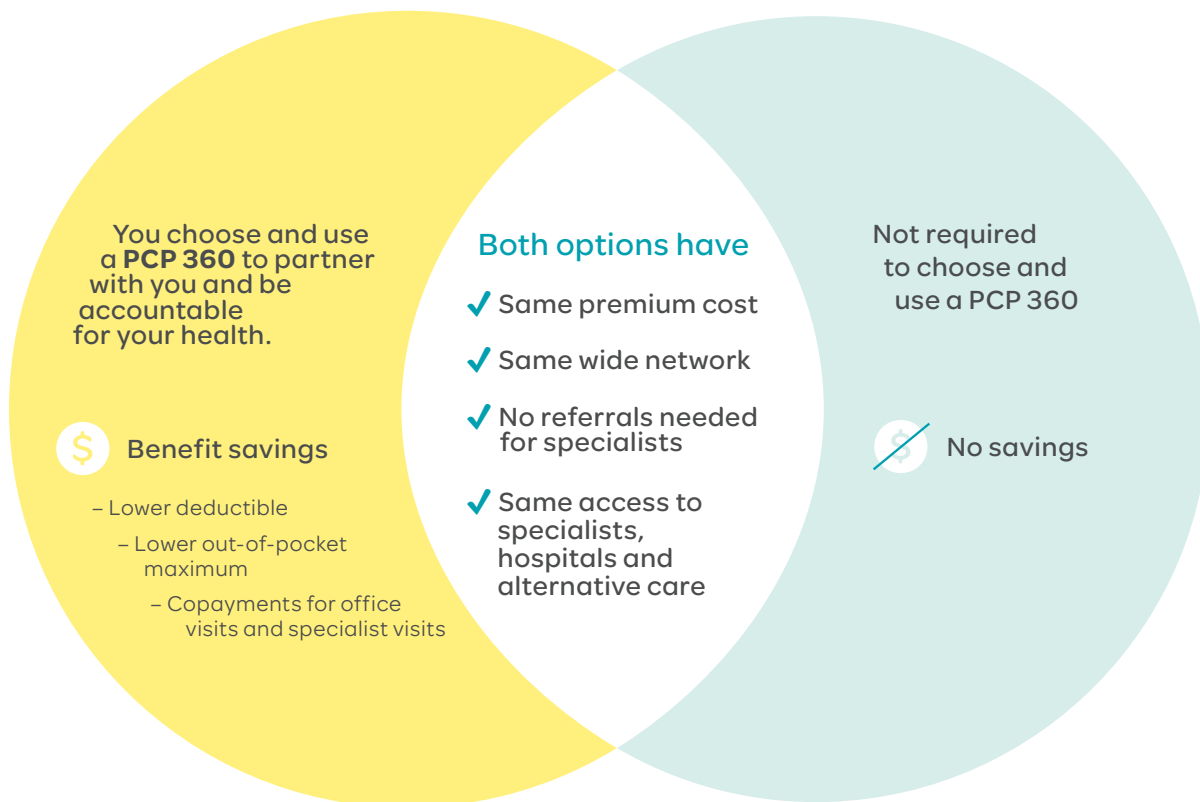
You choose and use a **PCP 360** to partner with you and be accountable for your health.

$ Benefit savings

– Lower deductible

– Lower out-of-pocket maximum

– Copayments for office visits and specialist visits

Both options have

✓ Same premium cost

✓ Same wide network

✓ No referrals needed for specialists

✓ Same access to specialists, hospitals and alternative care

Not required to choose and use a PCP 360

$ No savings